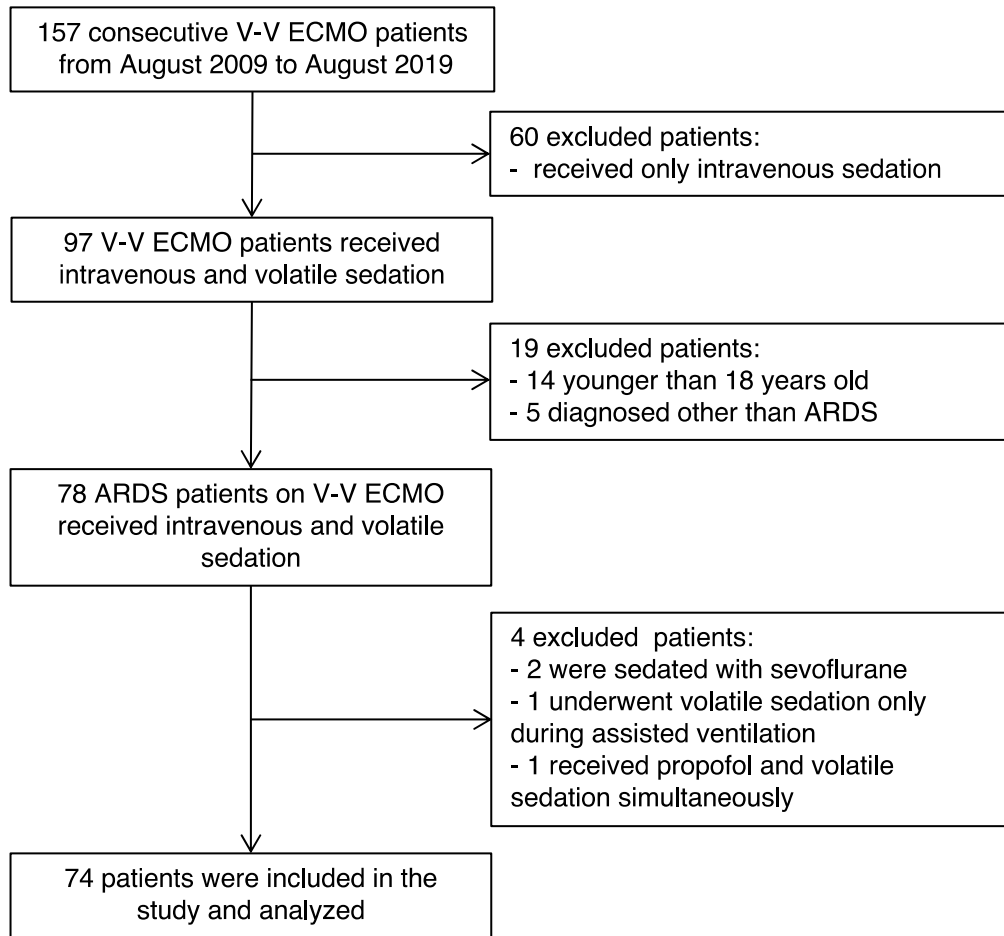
157 consecutive V-V ECMO patients from August 2009 to August 2019

60 excluded patients:
- received only intravenous sedation

97 V-V ECMO patients received intravenous and volatile sedation

19 excluded patients:
- 14 younger than 18 years old
- 5 diagnosed other than ARDS

78 ARDS patients on V-V ECMO received intravenous and volatile sedation

4 excluded patients:
- 2 were sedated with sevoflurane
- 1 underwent volatile sedation only during assisted ventilation
- 1 received propofol and volatile sedation simultaneously

74 patients were included in the study and analyzed